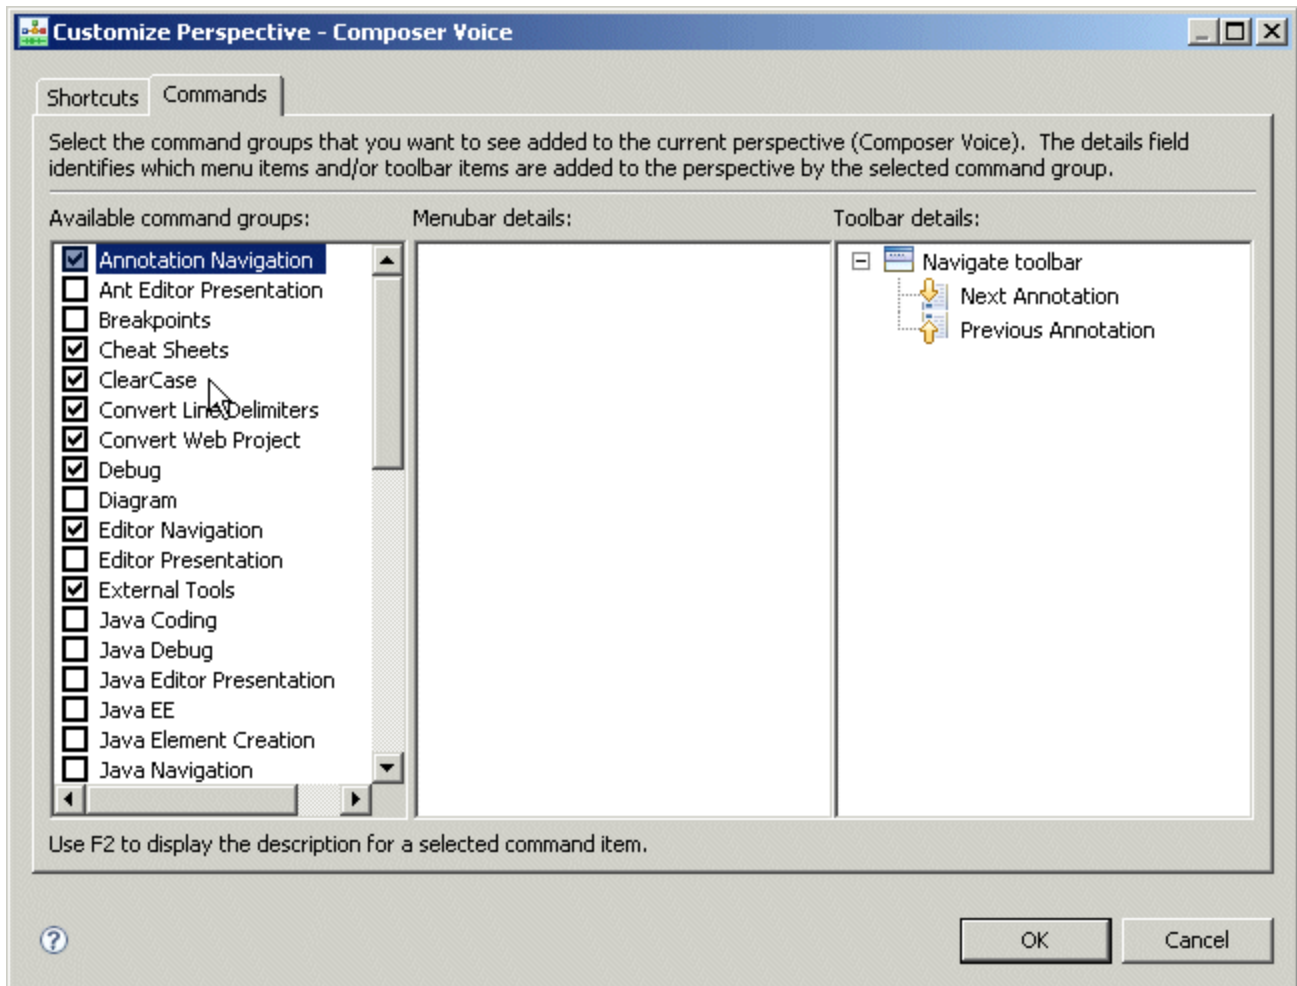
Customize Perspective - Composer Voice

Shortcuts Commands

Select the command groups that you want to see added to the current perspective (Composer Voice). The details field identifies which menu items and/or toolbar items are added to the perspective by the selected command group.

Available command groups:

Menubar details:

Toolbar details:

Annotation Navigation
Ant Editor Presentation
Breakpoints
Cheat Sheets
ClearCase
Convert Line Delimiters
Convert Web Project
Debug
Diagram
Editor Navigation
Editor Presentation
External Tools
Java Coding
Java Debug
Java Editor Presentation
Java EE
Java Element Creation
Java Navigation

Navigate toolbar
Next Annotation
Previous Annotation

Use F2 to display the description for a selected command item.

OK

Cancel